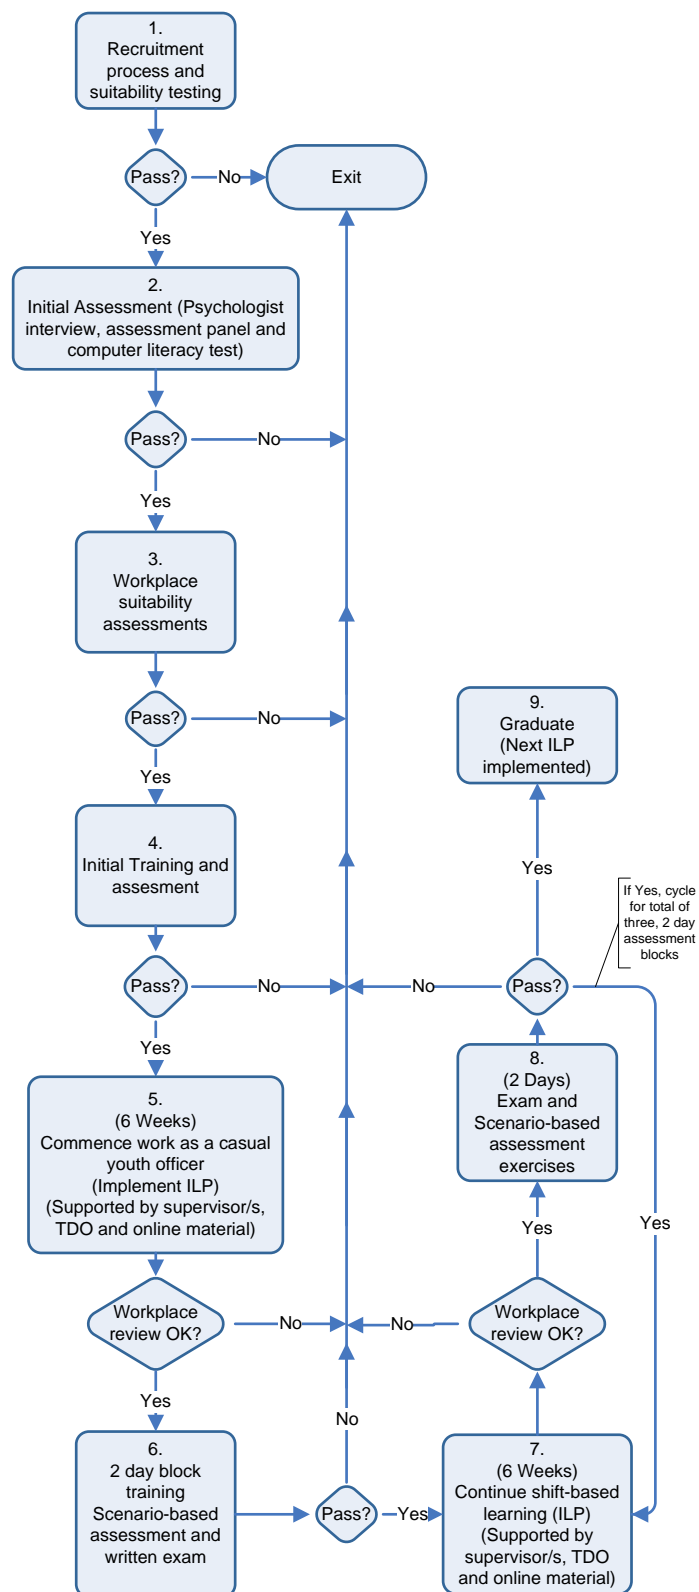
1.
Recruitment process and suitability testing

Pass?

No

Exit

Yes

2.
Initial Assessment (Psychologist interview, assessment panel and computer literacy test)

Pass?

No

Yes

3.
Workplace suitability assessments

Pass?

No

Yes

4.
Initial Training and assesment

Pass?

No

Yes

5.
(6 Weeks)
Commence work as a casual youth officer
(Implement ILP)
(Supported by supervisor/s, TDO and online material)

Workplace review OK?

No

Yes

6.
2 day block training
Scenario-based assessment and written exam

Pass?

No

Yes

7.
(6 Weeks)
Continue shift-based learning (ILP)
(Supported by supervisor/s, TDO and online material)

Workplace review OK?

No

Yes

8.
(2 Days)
Exam and Scenario-based assessment exercises

Pass?

No

Yes

If Yes, cycle for total of three, 2 day assessment blocks

Yes

9.
Graduate
(Next ILP implemented)